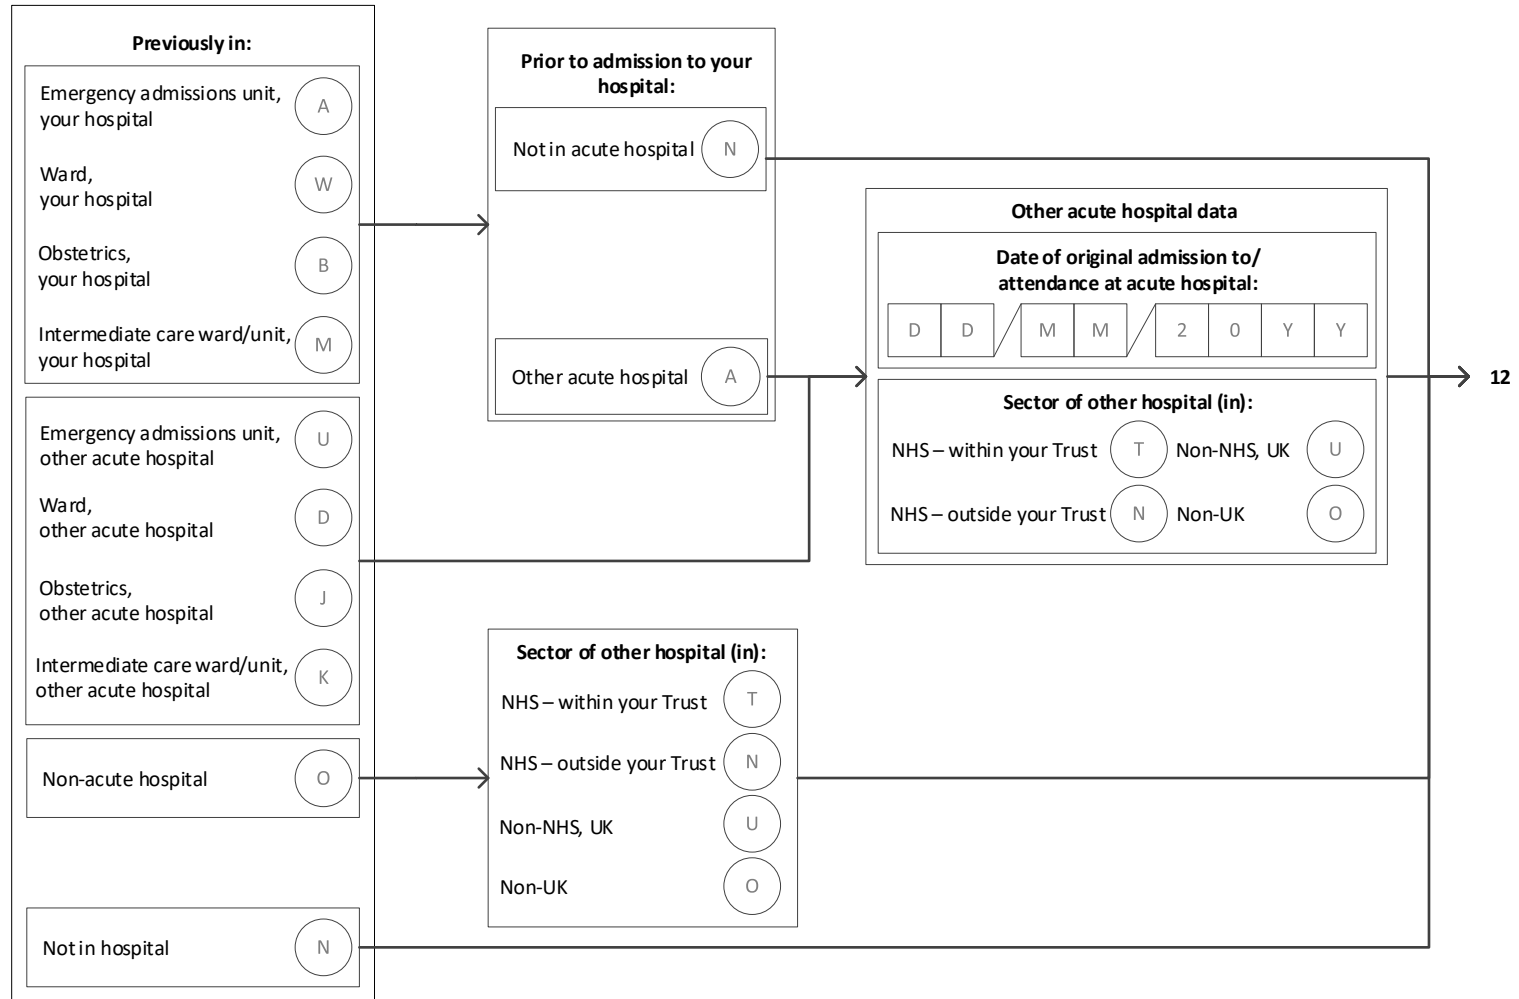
Previously in:

Emergency admissions unit, your hospital A

Ward, your hospital W

Obstetrics, your hospital B

Intermediate care ward/unit, your hospital M

Emergency admissions unit, other acute hospital U

Ward, other acute hospital D

Obstetrics, other acute hospital J

Intermediate care ward/unit, other acute hospital K

Non-acute hospital O

Not in hospital N

Prior to admission to your hospital:

Not in acute hospital N

Other acute hospital A

Other acute hospital data

Date of original admission to/ attendance at acute hospital:

D D / M M / 2 0 Y Y

Sector of other hospital (in):

NHS – within your Trust T

Non-NHS, UK U

NHS – outside your Trust N

Non-UK O

12

Sector of other hospital (in):

NHS – within your Trust T

NHS – outside your Trust N

Non-NHS, UK U

Non-UK O